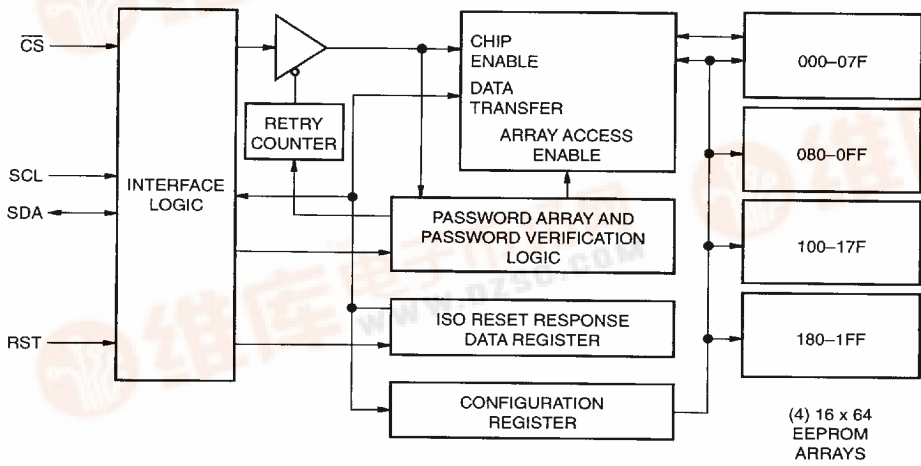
$\overline{CS}$

SCL

SDA

RST

INTERFACE LOGIC

RETRY COUNTER

CHIP ENABLE

DATA TRANSFER

ARRAY ACCESS ENABLE

PASSWORD ARRAY AND PASSWORD VERIFICATION LOGIC

ISO RESET RESPONSE DATA REGISTER

CONFIGURATION REGISTER

000–07F

080–0FF

100–17F

180–1FF

(4) 16 x 64 EEPROM ARRAYS

www.dzsc.com